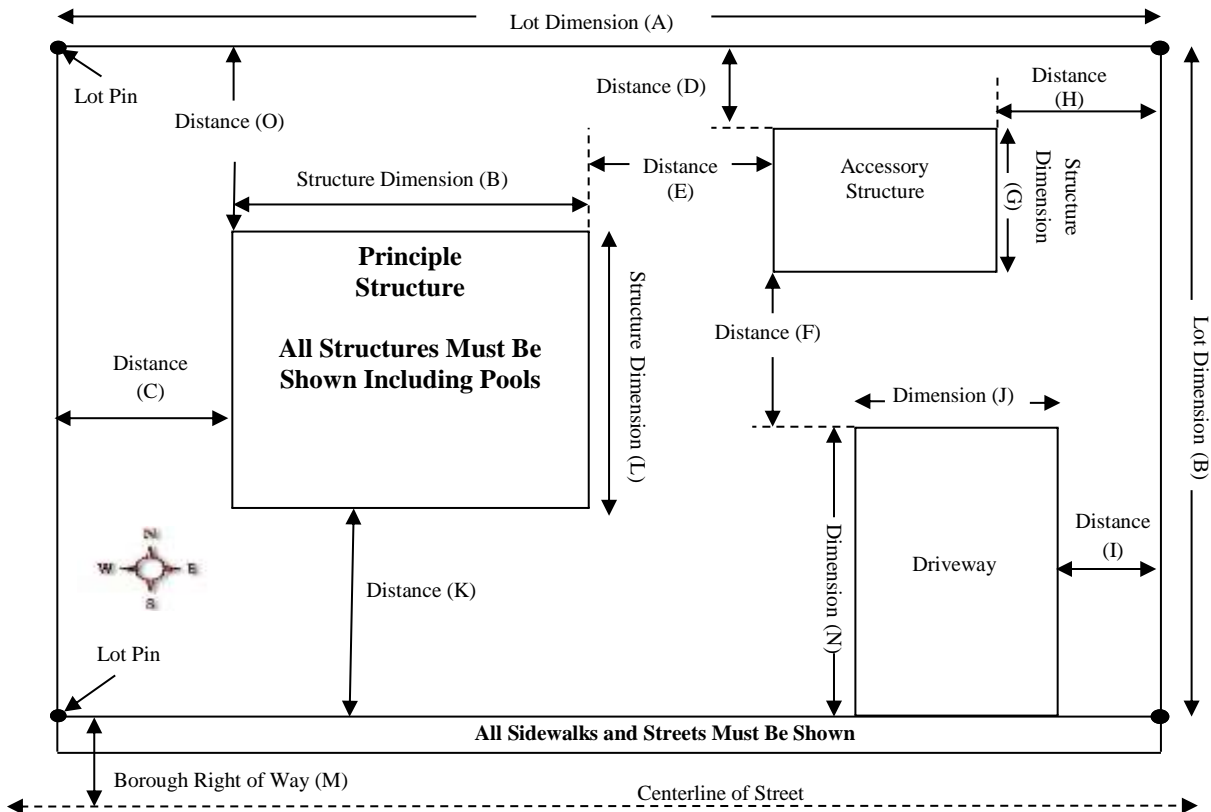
Lot Dimension (A)

Lot Pin

Distance (O)

Distance (D)

Distance (H)

Structure Dimension (B)

Distance (E)

Accessory Structure

Structure Dimension (G)

Principle Structure

All Structures Must Be Shown Including Pools

Structure Dimension (L)

Distance (F)

Lot Dimension (B)

Distance (C)

Dimension (J)

Distance (I)

Driveway

Dimension (N)

N
W
E
S

Distance (K)

Lot Pin

All Sidewalks and Streets Must Be Shown

Borough Right of Way (M)

Centerline of Street